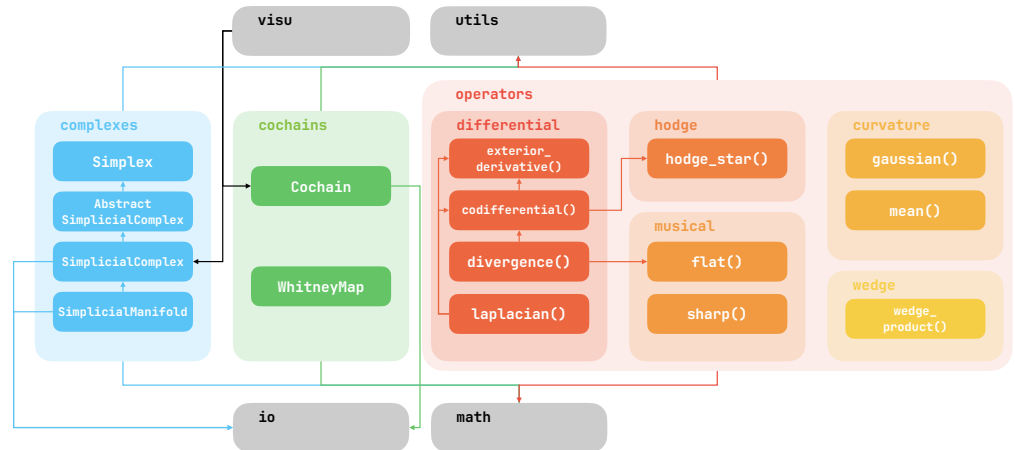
visu

utils

operators

complexes

Simplex

Abstract SimplicialComplex

SimplicialComplex

SimplicialManifold

cochains

Cochain

WhitneyMap

differential

exterior_ derivative()

codifferential()

divergence()

laplacian()

hodge

hodge_star()

musical

flat()

sharp()

curvature

gaussian()

mean()

wedge

wedge_ product()

io

math